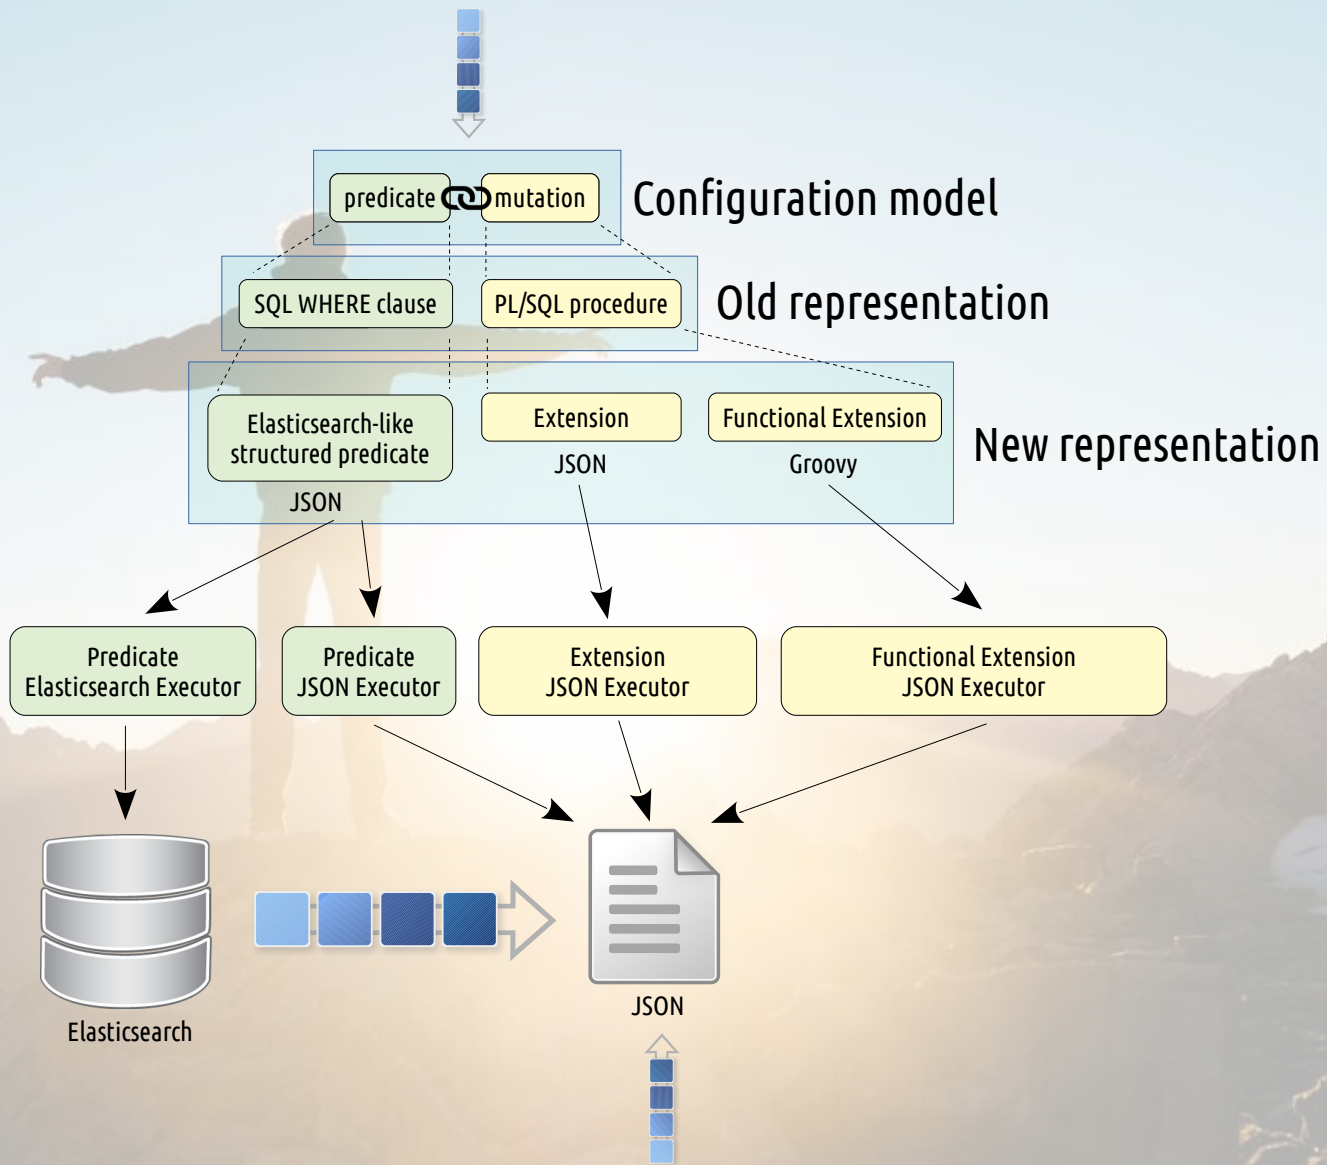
predicate mutation

Configuration model

SQL WHERE clause

PL/SQL procedure

Old representation

Elasticsearch-like structured predicate

JSON

Extension

JSON

Functional Extension

Groovy

New representation

Predicate Elasticsearch Executor

Predicate JSON Executor

Extension JSON Executor

Functional Extension JSON Executor

Elasticsearch

JSON